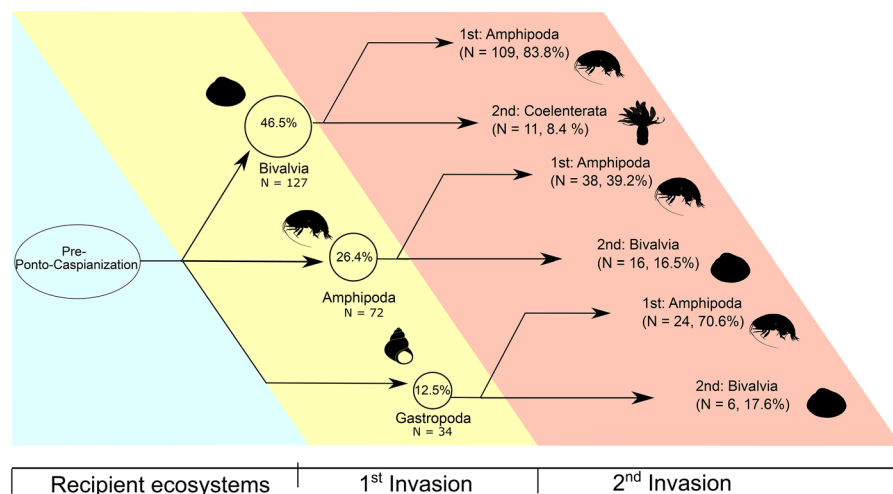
Pre-Ponto-Caspianization

46.5%
Bivalvia
N = 127

26.4%
Amphipoda
N = 72

12.5%
Gastropoda
N = 34

1st: Amphipoda
(N = 109, 83.8%)

2nd: Coelenterata
(N = 11, 8.4 %)

1st: Amphipoda
(N = 38, 39.2%)

2nd: Bivalvia
(N = 16, 16.5%)

1st: Amphipoda
(N = 24, 70.6%)

2nd: Bivalvia
(N = 6, 17.6%)

| Recipient ecosystems | 1$^{st}$ Invasion | 2$^{nd}$ Invasion |
|---|---|---|